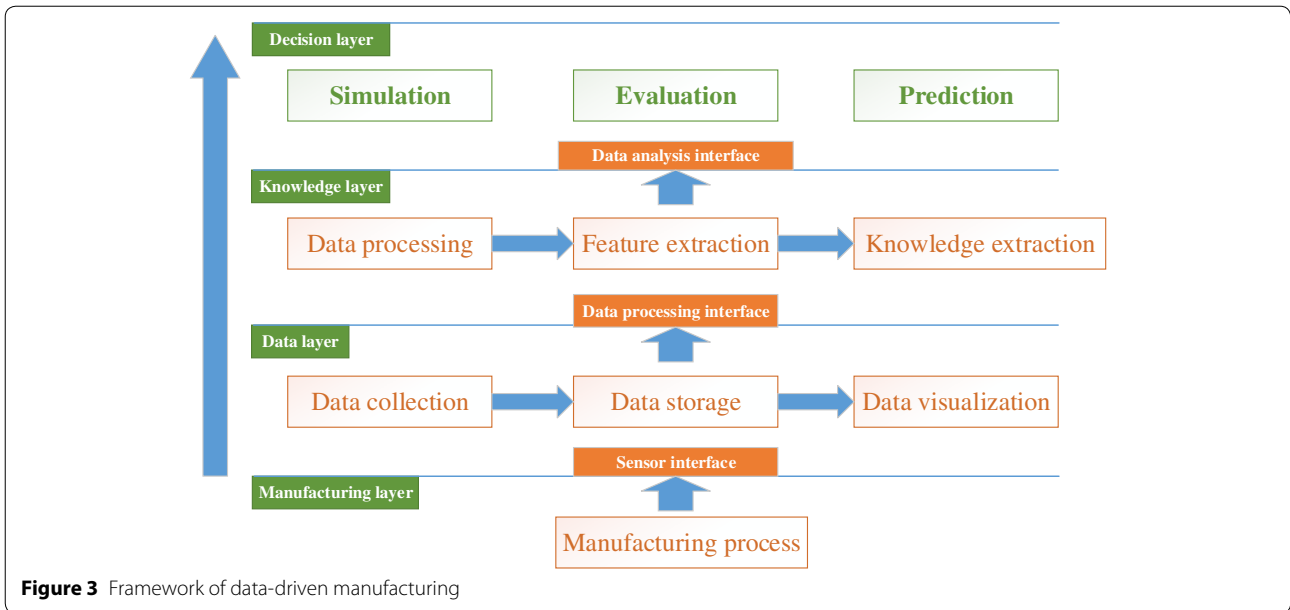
Decision layer

Simulation

Evaluation

Prediction

Data analysis interface

Knowledge layer

Data processing

Feature extraction

Knowledge extraction

Data processing interface

Data layer

Data collection

Data storage

Data visualization

Sensor interface

Manufacturing layer

Manufacturing process

**Figure 3** Framework of data-driven manufacturing